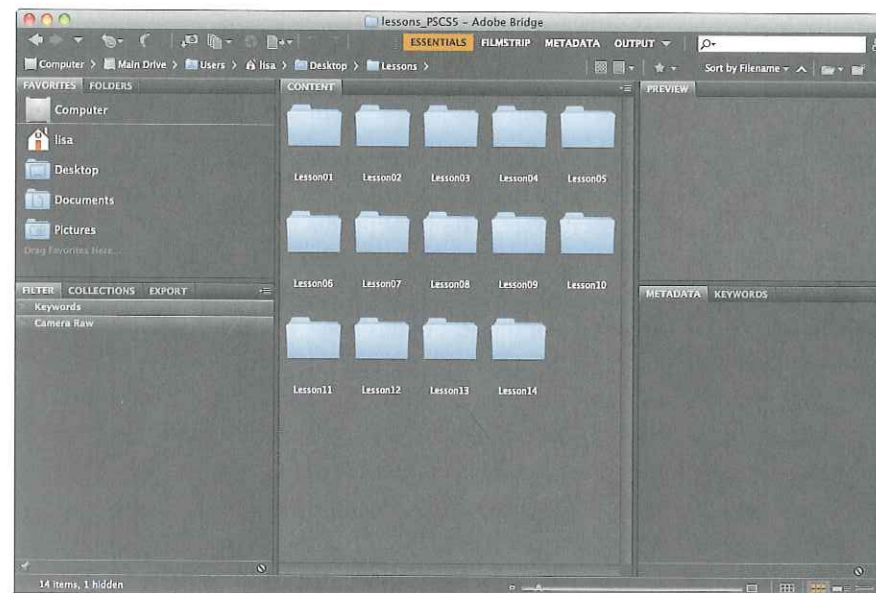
lessons_PSCS5 – Adobe Bridge

ESSENTIALS FILMSTRIP METADATA OUTPUT

Computer > Main Drive > Users > lisa > Desktop > Lessons >

Sort by Filename

FAVORITES FOLDERS

Computer

lisa

Desktop

Documents

Pictures

Drag Favorites Here...

CONTENT

Lesson01 Lesson02 Lesson03 Lesson04 Lesson05

Lesson06 Lesson07 Lesson08 Lesson09 Lesson10

Lesson11 Lesson12 Lesson13 Lesson14

PREVIEW

FILTER COLLECTIONS EXPORT

Keywords

Camera Raw

METADATA KEYWORDS

14 items, 1 hidden